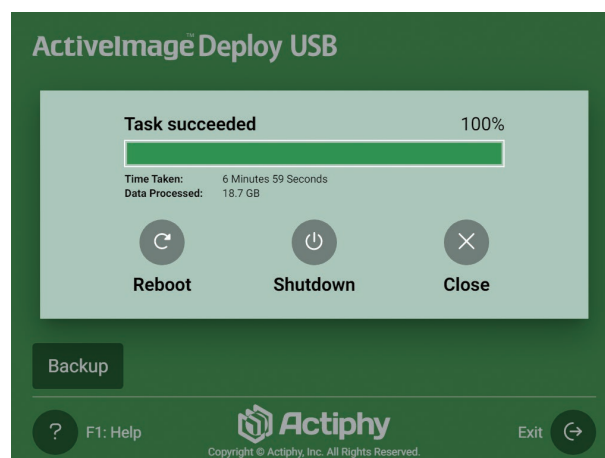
ActiveImage™ Deploy USB

Task succeeded 100%

Time Taken: 6 Minutes 59 Seconds
Data Processed: 18.7 GB

Reboot

Shutdown

Close

Backup

F1: Help

Actiphy
Copyright © Actiphy, Inc. All Rights Reserved.

Exit